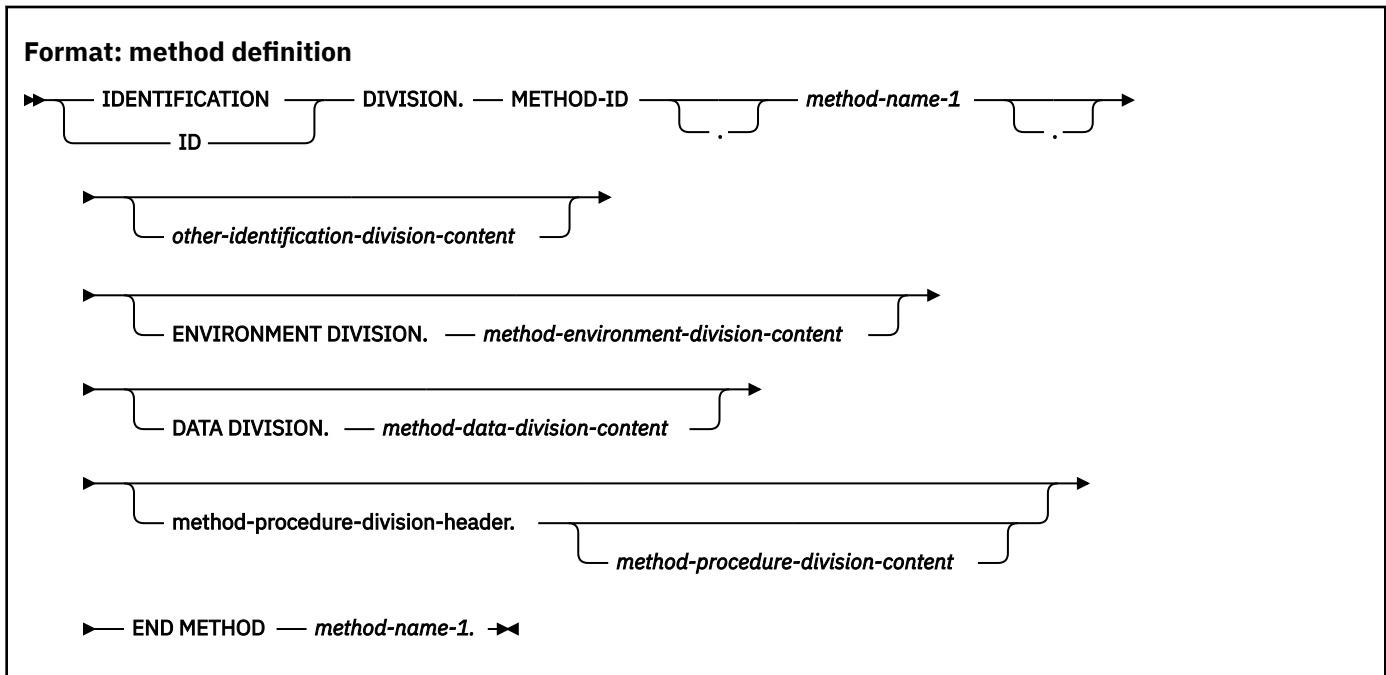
**Format: method definition**

IDENTIFICATION
ID
DIVISION. METHOD-ID
.
*method-name-1*
.

*other-identification-division-content*

ENVIRONMENT DIVISION. *method-environment-division-content*

DATA DIVISION. *method-data-division-content*

method-procedure-division-header. *method-procedure-division-content*

END METHOD *method-name-1.*